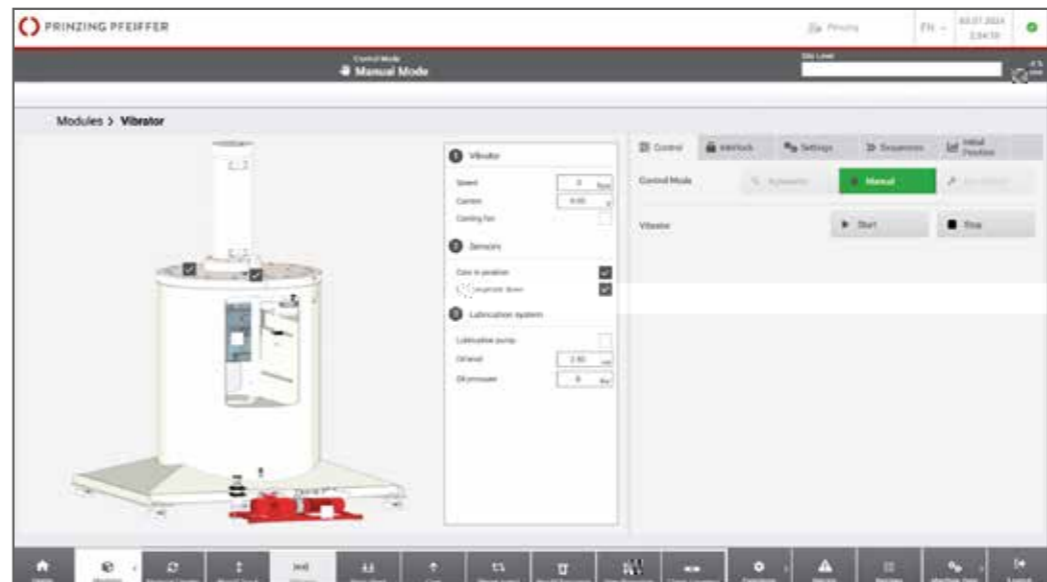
PRINZING PFEIFFER

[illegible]

EN

03.07.2024
2:54:10

Control Mode
Manual Mode

Modules > Vibrator

1 Vibrator

Speed 0

Current 0.00

Cooling fan

2 Sensors

Core in position

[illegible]

3 Lubrication system

Lubrication pump

Oil level 2.80

Oil pressure 0

Control

Interlock

Settings

Sequences

Initial Position

Control Mode

Automatic

Manual

Vibrator

Start

Stop